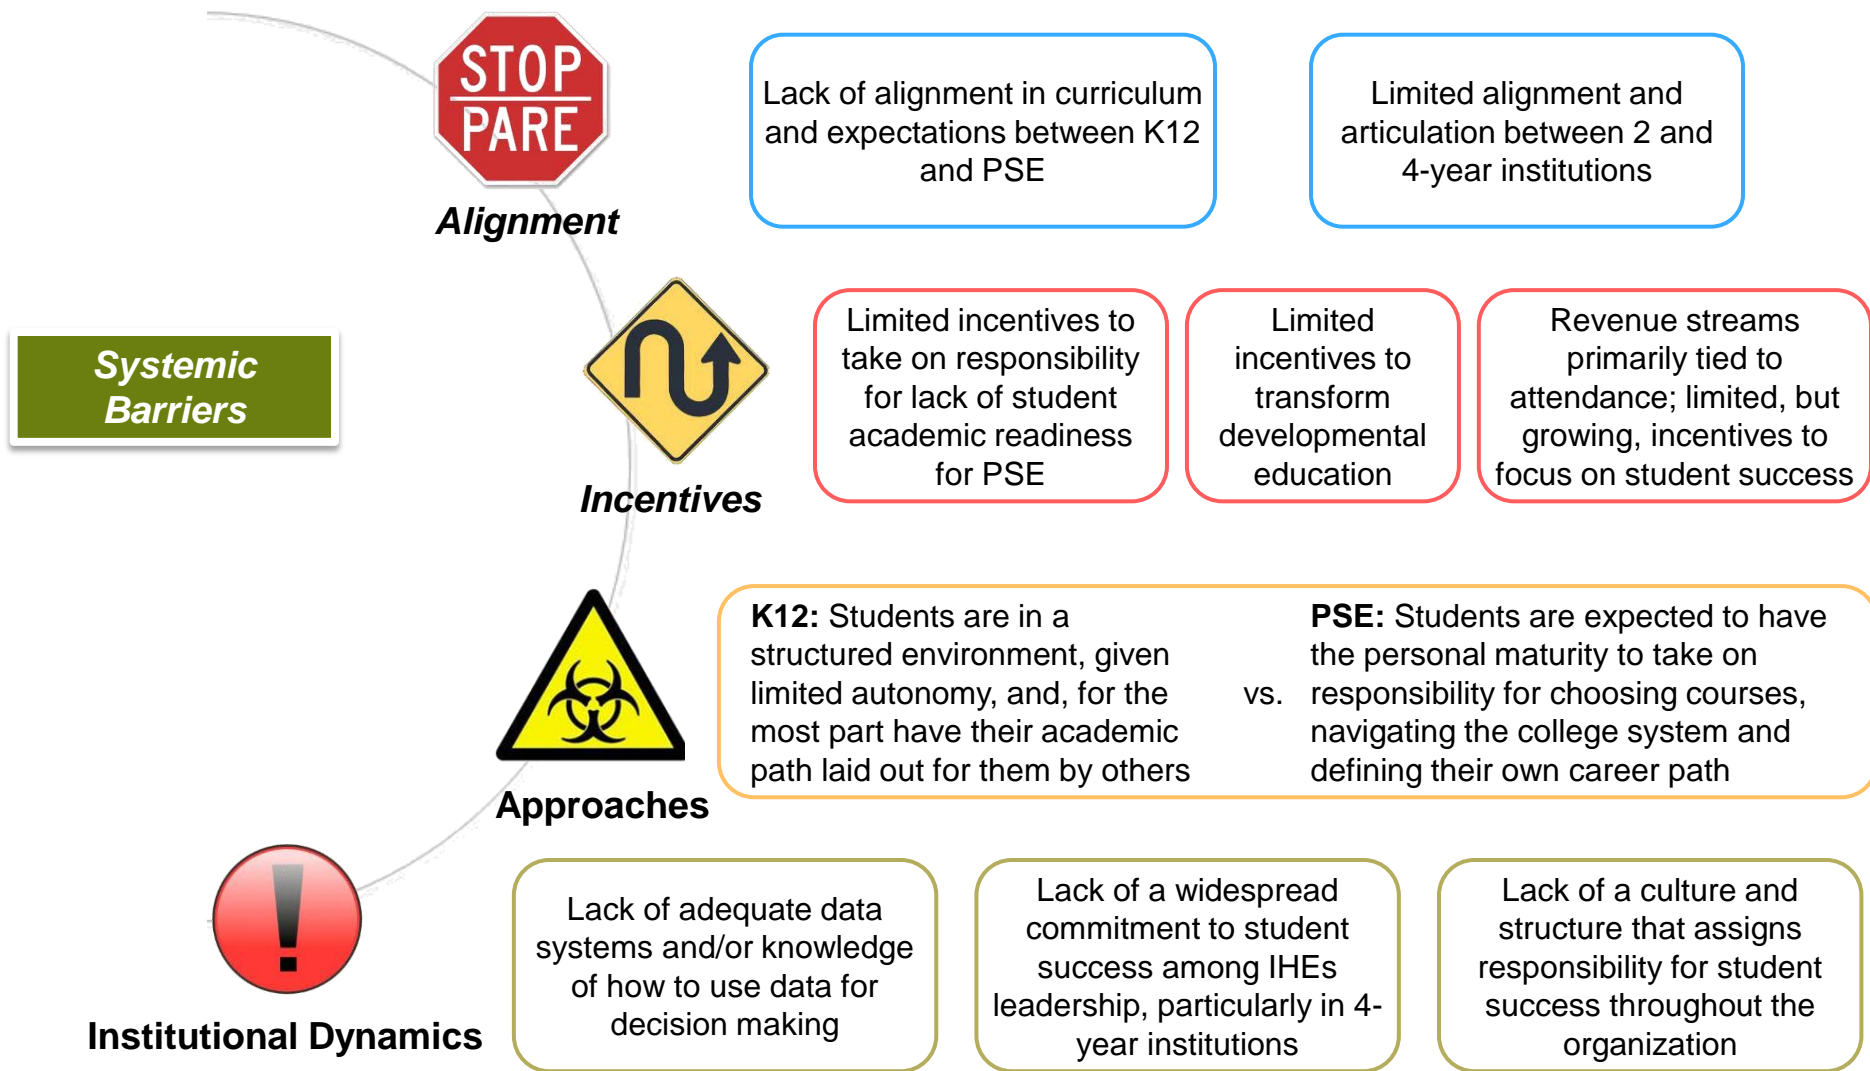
STOP
PARE

Alignment

Lack of alignment in curriculum and expectations between K12 and PSE

Limited alignment and articulation between 2 and 4-year institutions

Systemic Barriers

Incentives

Limited incentives to take on responsibility for lack of student academic readiness for PSE

Limited incentives to transform developmental education

Revenue streams primarily tied to attendance; limited, but growing, incentives to focus on student success

Approaches

**K12:** Students are in a structured environment, given limited autonomy, and, for the most part have their academic path laid out for them by others

vs.

**PSE:** Students are expected to have the personal maturity to take on responsibility for choosing courses, navigating the college system and defining their own career path

Institutional Dynamics

Lack of adequate data systems and/or knowledge of how to use data for decision making

Lack of a widespread commitment to student success among IHEs leadership, particularly in 4-year institutions

Lack of a culture and structure that assigns responsibility for student success throughout the organization